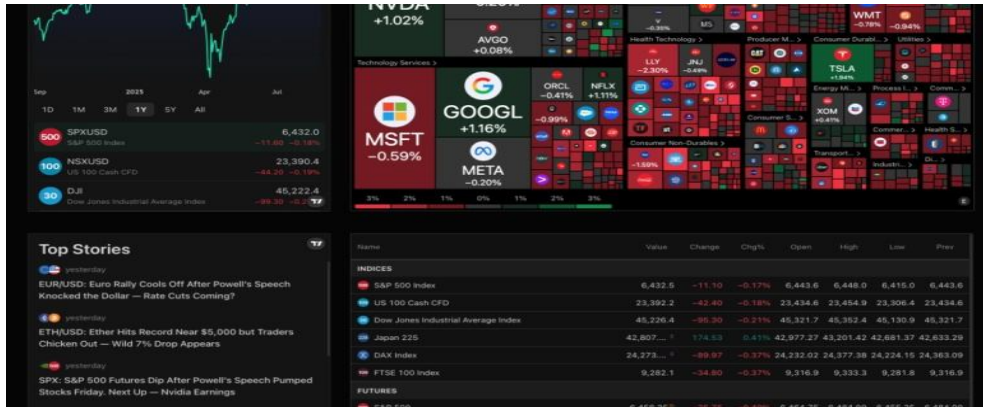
Sep 2025 Apr Jul

1D 1M 3M 1Y 5Y All

500 SPXUSD S&P 500 Index 6,432.0 −11.60 −0.18%

100 NSXUSD US 100 Cash CFD 23,390.4 −44.20 −0.19%

30 DJI Dow Jones Industrial Average Index 45,222.4 −99.30 −0.2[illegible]

NVDA +1.02%

AVGO +0.08%

Technology Services >

MSFT −0.59%

GOOGL +1.16%

META −0.20%

ORCL −0.41%

NFLX +1.11%

−0.99%

Health Technology >

LLY −2.30%

JNJ −0.49%

MS

Producer M... >

WMT −0.78%

−0.94%

Consumer Durabl... >

Utilities >

TSLA +1.94%

Energy Mi... >

XOM +0.41%

Process I... >

Comm... >

Consumer S... >

Commer... >

Health S... >

Transport... >

Industri... >

Di... >

Consumer Non-Durables >

−1.59%

−3% −2% −1% 0% 1% 2% 3%

Top Stories

yesterday
EUR/USD: Euro Rally Cools Off After Powell's Speech Knocked the Dollar — Rate Cuts Coming?

yesterday
ETH/USD: Ether Hits Record Near $5,000 but Traders Chicken Out — Wild 7% Drop Appears

yesterday
SPX: S&P 500 Futures Dip After Powell's Speech Pumped Stocks Friday. Next Up — Nvidia Earnings

| Name | Value | Change | Chg% | Open | High | Low | Prev |
|---|---|---|---|---|---|---|---|
| INDICES | | | | | | | |
| S&P 500 Index | 6,432.5 | −11.10 | −0.17% | 6,443.6 | 6,448.0 | 6,415.0 | 6,443.6 |
| US 100 Cash CFD | 23,392.2 | −42.40 | −0.18% | 23,434.6 | 23,454.9 | 23,306.4 | 23,434.6 |
| Dow Jones Industrial Average Index | 45,226.4 | −95.30 | −0.21% | 45,321.7 | 45,352.4 | 45,130.9 | 45,321.7 |
| Japan 225 | 42,807.... | 174.53 | 0.41% | 42,977.27 | 43,201.42 | 42,681.37 | 42,633.29 |
| DAX Index | 24,273.... | −89.97 | −0.37% | 24,232.02 | 24,377.38 | 24,224.15 | 24,363.09 |
| FTSE 100 Index | 9,282.1 | −34.80 | −0.37% | 9,316.9 | 9,333.3 | 9,281.8 | 9,316.9 |
| FUTURES | | | | | | | |